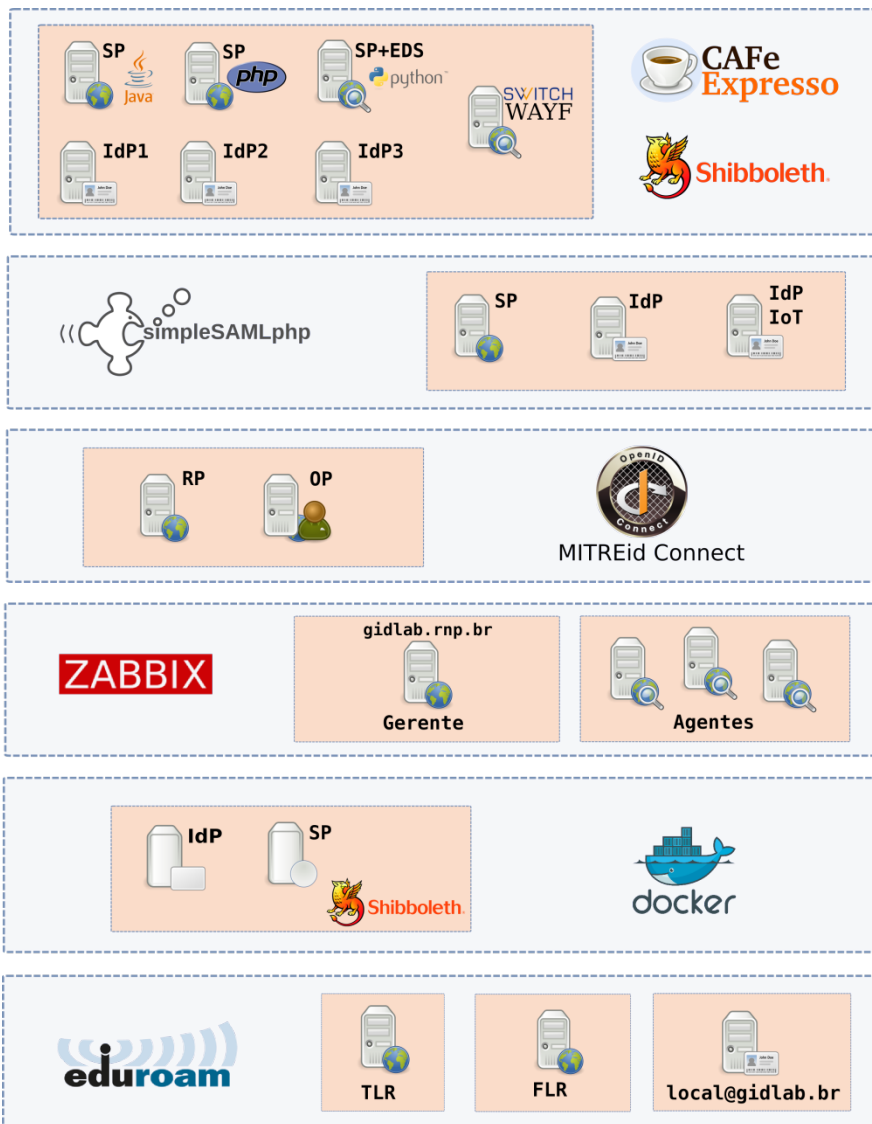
SP
Java
SP
php
SP+EDS
python
SWITCH
WAYF
IdP1
IdP2
IdP3
CAFe
Expresso
Shibboleth

simpleSAMLphp
SP
IdP
IdP
IoT

RP
OP
OpenID
Connect
MITREid Connect

ZABBIX
gidlab.rnp.br
Gerente
Agentes

IdP
SP
Shibboleth
docker

eduroam
TLR
FLR
local@gidlab.br